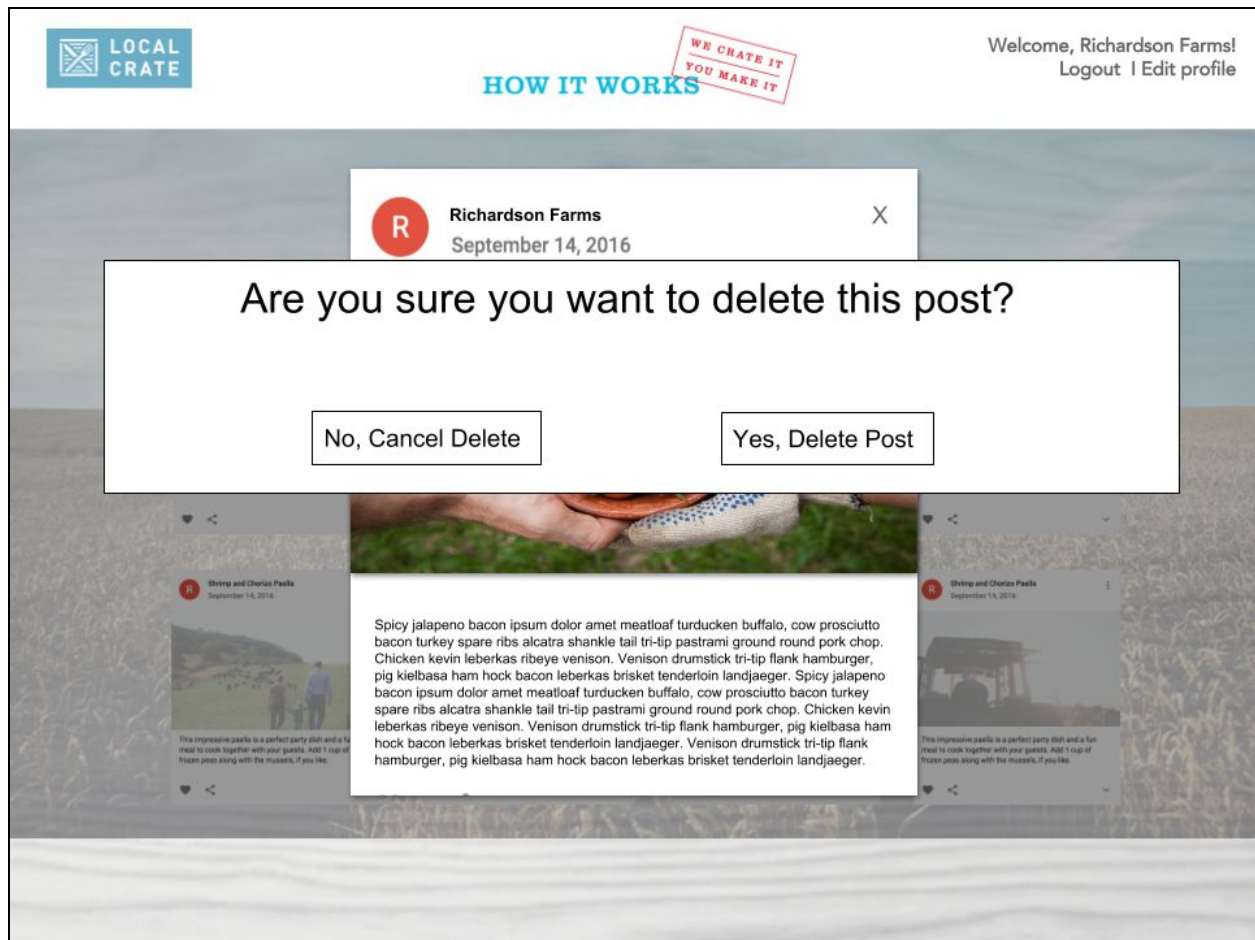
LOCAL CRATE

HOW IT WORKS

WE CRATE IT YOU MAKE IT

Welcome, Richardson Farms!
Logout I Edit profile

R

Richardson Farms
September 14, 2016

X

Are you sure you want to delete this post?

No, Cancel Delete

Yes, Delete Post

R

Shrimp and Chorizo Paella
September 14, 2016

This impressive paella is a perfect party dish and a fun meal to cook together with your guests. Add 1 cup of frozen peas along with the mussels, if you like.

Spicy jalapeno bacon ipsum dolor amet meatloaf turducken buffalo, cow prosciutto bacon turkey spare ribs alcatra shankle tail tri-tip pastrami ground round pork chop. Chicken kevin leberkas ribeye venison. Venison drumstick tri-tip flank hamburger, pig kielbasa ham hock bacon leberkas brisket tenderloin landjaeger. Spicy jalapeno bacon ipsum dolor amet meatloaf turducken buffalo, cow prosciutto bacon turkey spare ribs alcatra shankle tail tri-tip pastrami ground round pork chop. Chicken kevin leberkas ribeye venison. Venison drumstick tri-tip flank hamburger, pig kielbasa ham hock bacon leberkas brisket tenderloin landjaeger. Venison drumstick tri-tip flank hamburger, pig kielbasa ham hock bacon leberkas brisket tenderloin landjaeger.

R

Shrimp and Chorizo Paella
September 14, 2016

This impressive paella is a perfect party dish and a fun meal to cook together with your guests. Add 1 cup of frozen peas along with the mussels, if you like.